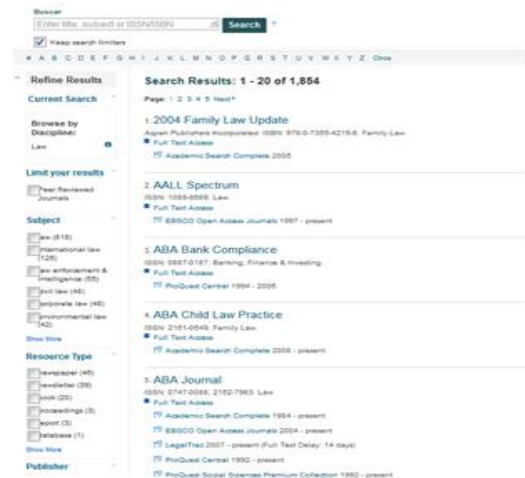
Buscar

Enter title, subject or ISSN/ISBN Search ?

Keep search limiters

# A B C D E F G H I J K L M N O P Q R S T U V W X Y Z Other

Refine Results

Current Search

Browse by Discipline:
Law

Limit your results

Peer Reviewed Journals

Subject

law (618)
international law (128)
law enforcement & intelligence (55)
civil law (46)
corporate law (46)
environmental law (42)
Show More

Resource Type

newspaper (40)
newsletter (39)
book (20)
proceedings (3)
report (3)
database (1)
Show More

Publisher

Search Results: 1 - 20 of 1,854

Page: 1 2 3 4 5 Next

1. 2004 Family Law Update
Aspen Publishers Incorporated. ISBN: 978-0-7355-4219-6. Family Law
Full Text Access
Academic Search Complete 2005

2. AALL Spectrum
ISSN: 1089-8689. Law
Full Text Access
EBSCO Open Access Journals 1997 - present

3. ABA Bank Compliance
ISSN: 0887-0187. Banking, Finance & Investing
Full Text Access
ProQuest Central 1994 - 2006

4. ABA Child Law Practice
ISSN: 2161-0649. Family Law
Full Text Access
Academic Search Complete 2008 - present

5. ABA Journal
ISSN: 0747-0088, 2162-7983. Law
Full Text Access
Academic Search Complete 1984 - present
EBSCO Open Access Journals 2004 - present
LegalTrac 2007 - present (Full Text Delay: 14 days)
ProQuest Central 1992 - present
ProQuest Social Sciences Premium Collection 1992 - present